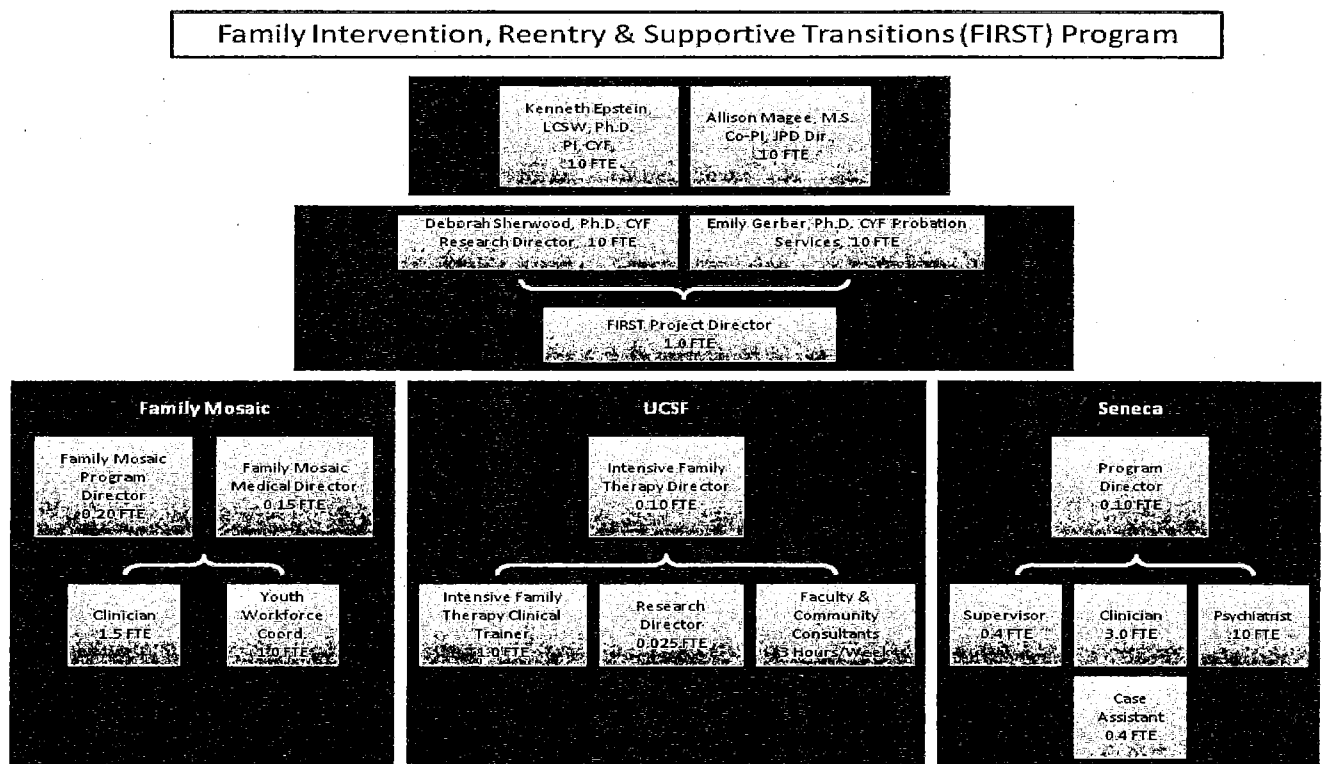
Family Intervention, Reentry & Supportive Transitions (FIRST) Program

Kenneth Epstein, LCSW, Ph.D. PI, CYF, .10 FTE

Allison Magee, M.S. Co-PI, JPD Dir., .10 FTE

Deborah Sherwood, Ph.D. CYF Research Director, .10 FTE

Emily Gerber, Ph.D. CYF Probation Services, .10 FTE

FIRST Project Director 1.0 FTE

Family Mosaic

Family Mosaic Program Director 0.20 FTE

Family Mosaic Medical Director 0.15 FTE

Clinician 1.5 FTE

Youth Workforce Coord. 1.0 FTE

UCSF

Intensive Family Therapy Director 0.10 FTE

Intensive Family Therapy Clinical Trainer 1.0 FTE

Research Director 0.025 FTE

Faculty & Community Consultants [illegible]3 Hours/Week

Seneca

Program Director 0.10 FTE

Supervisor 0.4 FTE

Clinician 3.0 FTE

Psychiatrist .10 FTE

Case Assistant 0.4 FTE